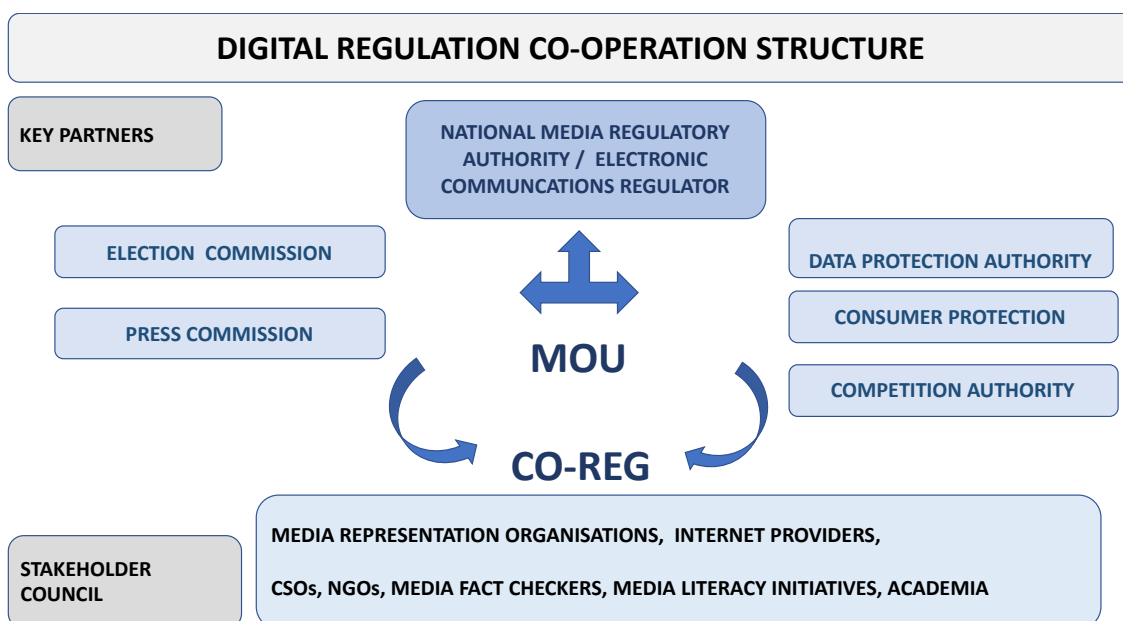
DIGITAL REGULATION CO-OPERATION STRUCTURE

KEY PARTNERS

NATIONAL MEDIA REGULATORY AUTHORITY / ELECTRONIC COMMUNCATIONS REGULATOR

ELECTION COMMISSION

PRESS COMMISSION

DATA PROTECTION AUTHORITY

CONSUMER PROTECTION

COMPETITION AUTHORITY

MOU

CO-REG

STAKEHOLDER COUNCIL

MEDIA REPRESENTATION ORGANISATIONS, INTERNET PROVIDERS,

CSOs, NGOs, MEDIA FACT CHECKERS, MEDIA LITERACY INITIATIVES, ACADEMIA